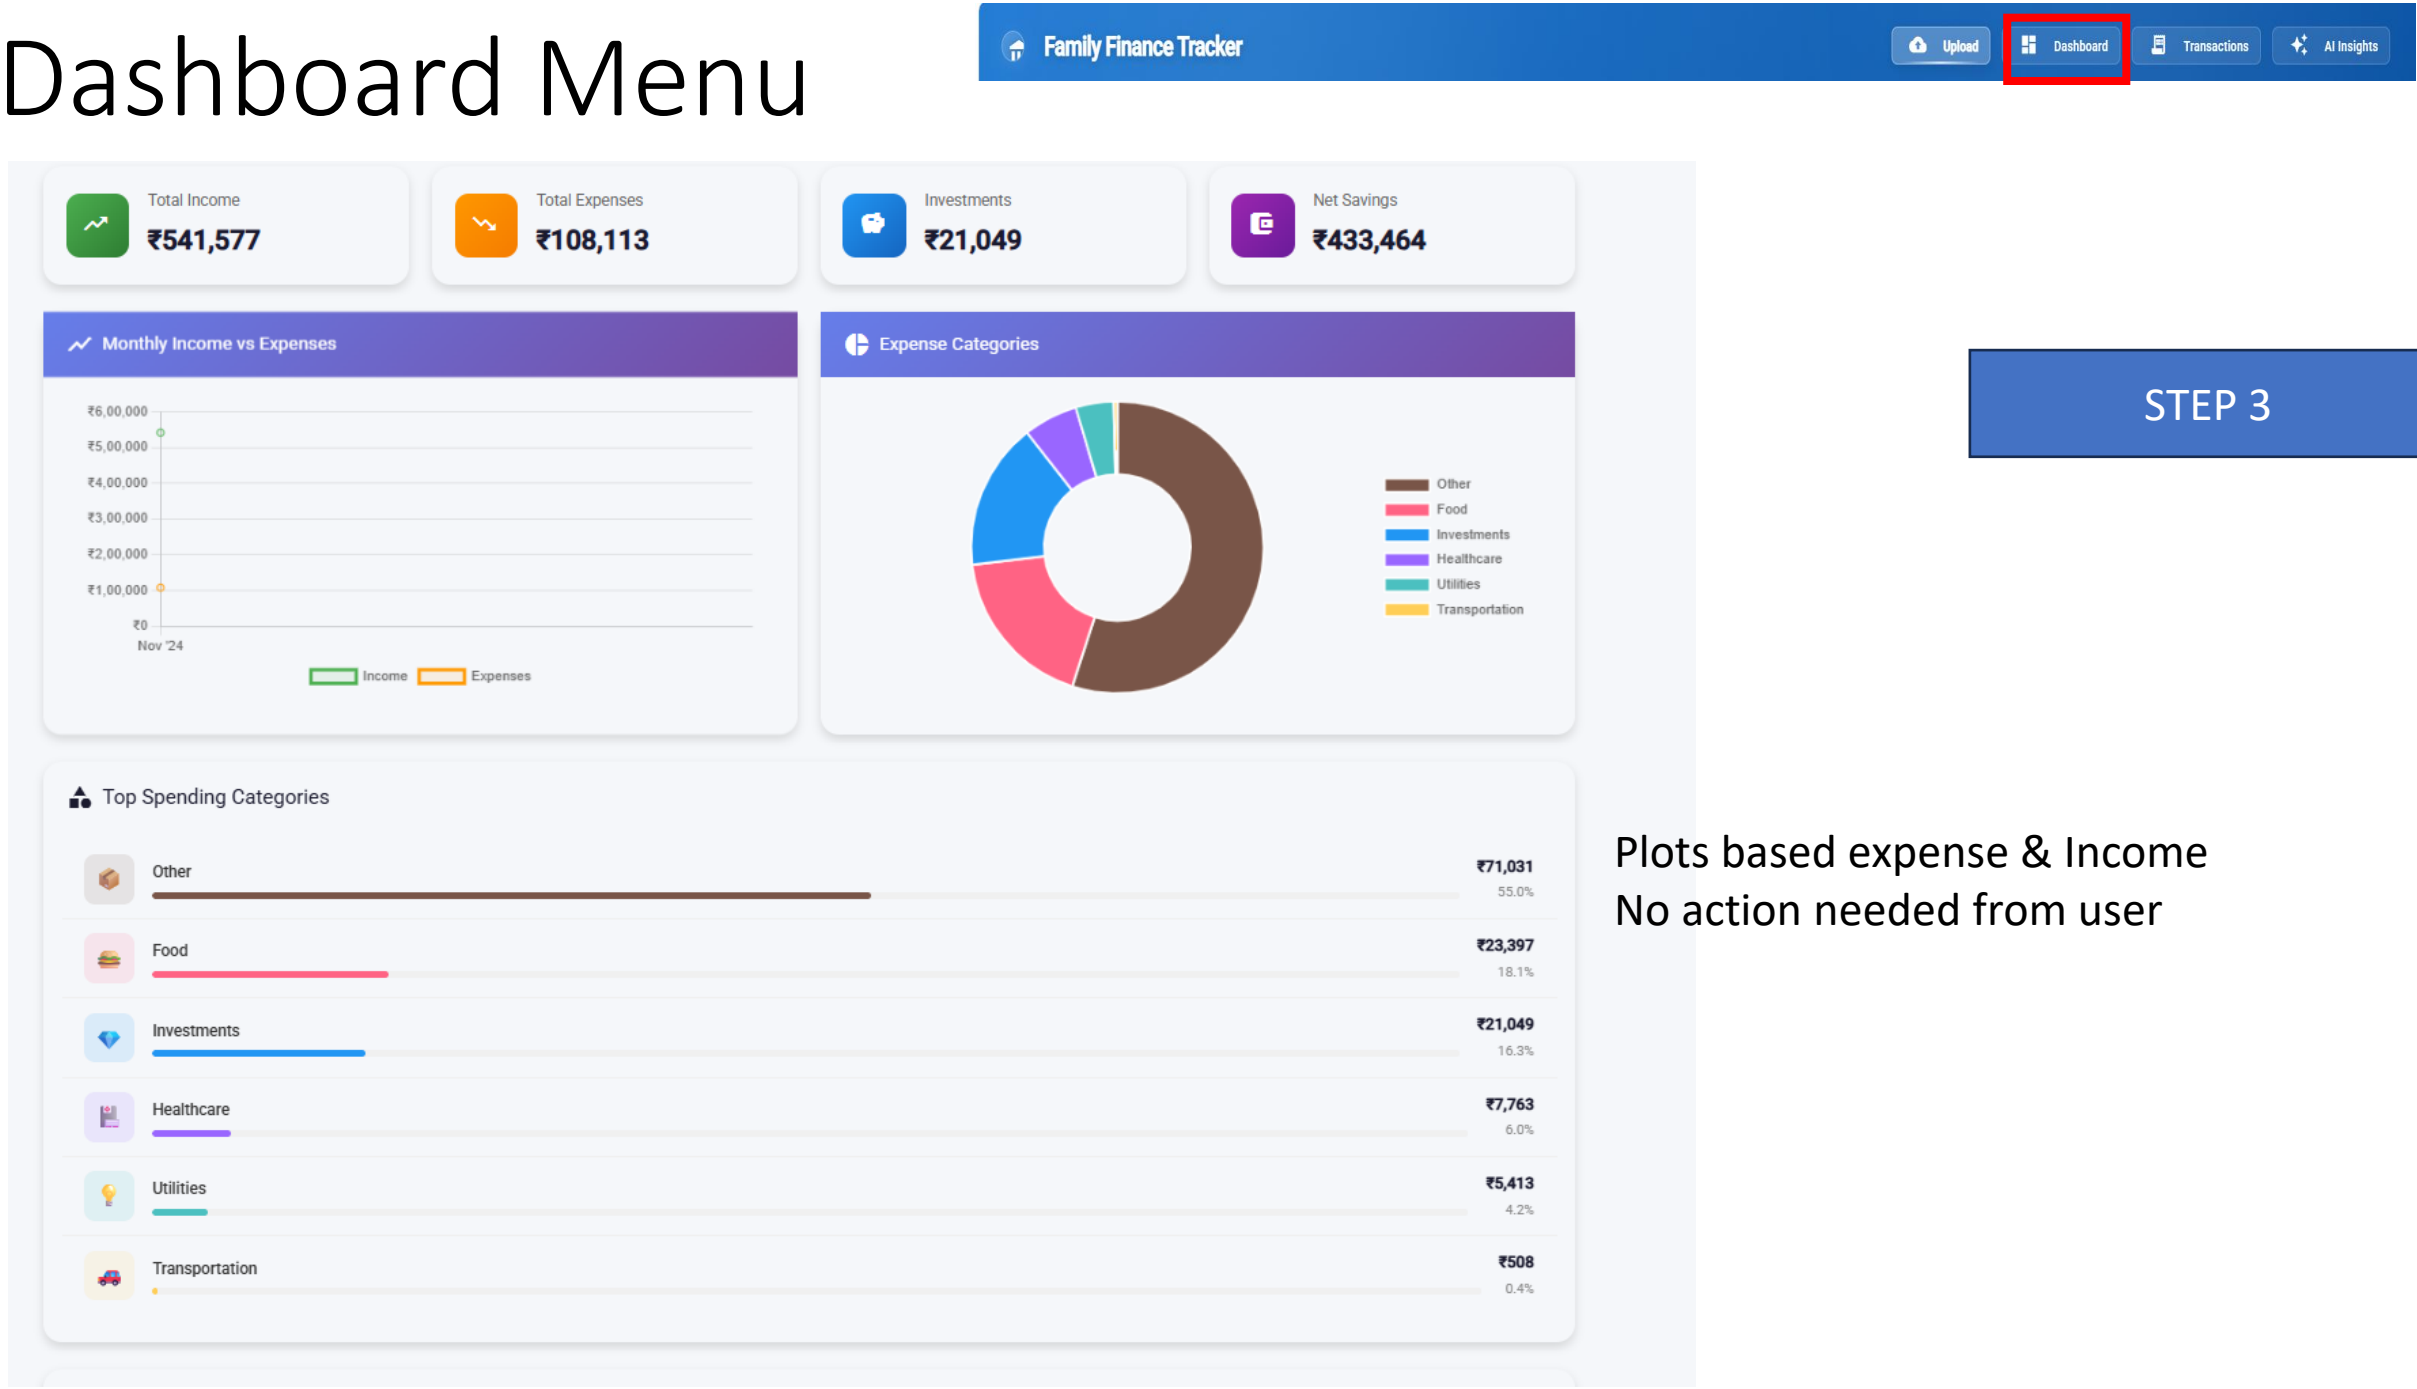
Dashboard Menu

Family Finance Tracker

Upload Dashboard Transactions AI Insights

Total Income
₹541,577

Total Expenses
₹108,113

Investments
₹21,049

Net Savings
₹433,464

Monthly Income vs Expenses

₹6,00,000
₹5,00,000
₹4,00,000
₹3,00,000
₹2,00,000
₹1,00,000
₹0
Nov '24

Income Expenses

Expense Categories

Other
Food
Investments
Healthcare
Utilities
Transportation

STEP 3

Top Spending Categories

| Category | Amount | Percent |
|---|---|---|
| Other | ₹71,031 | 55.0% |
| Food | ₹23,397 | 18.1% |
| Investments | ₹21,049 | 16.3% |
| Healthcare | ₹7,763 | 6.0% |
| Utilities | ₹5,413 | 4.2% |
| Transportation | ₹508 | 0.4% |

Plots based expense & Income
No action needed from user